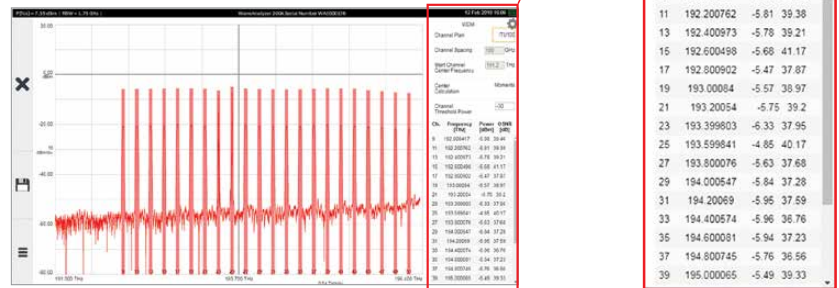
WaveAnalyzer 200A Serial Number WA000028

12 Feb 2016 16:06

WDM

Channel Plan

Channel Spacing 100 GHz

Start Channel Center Frequency

Center Calculation

Channel Threshold Power -30

| Ch. | Frequency [THz] | Power [dBm] | OSNR [dB] |
|---|---|---|---|
| 9 | 192.000417 | -5.90 | 39.46 |
| 11 | 192.200762 | -5.81 | 39.38 |
| 13 | 192.400973 | -5.78 | 39.21 |
| 15 | 192.600498 | -5.68 | 41.17 |
| 17 | 192.800902 | -5.47 | 37.87 |
| 19 | 193.00084 | -5.57 | 38.97 |
| 21 | 193.20054 | -5.75 | 39.2 |
| 23 | 193.399803 | -6.33 | 37.95 |
| 25 | 193.599841 | -4.85 | 40.17 |
| 27 | 193.800076 | -5.63 | 37.68 |
| 29 | 194.000547 | -5.84 | 37.28 |
| 31 | 194.20069 | -5.95 | 37.59 |
| 33 | 194.400574 | -5.96 | 36.76 |
| 35 | 194.600081 | -5.94 | 37.23 |
| 37 | 194.800745 | -5.76 | 36.56 |
| 39 | 195.000065 | -5.49 | 39.33 |

0.00

-20.00

-40.00

-60.00

191.500 THz

193.750 THz

196.000 THz